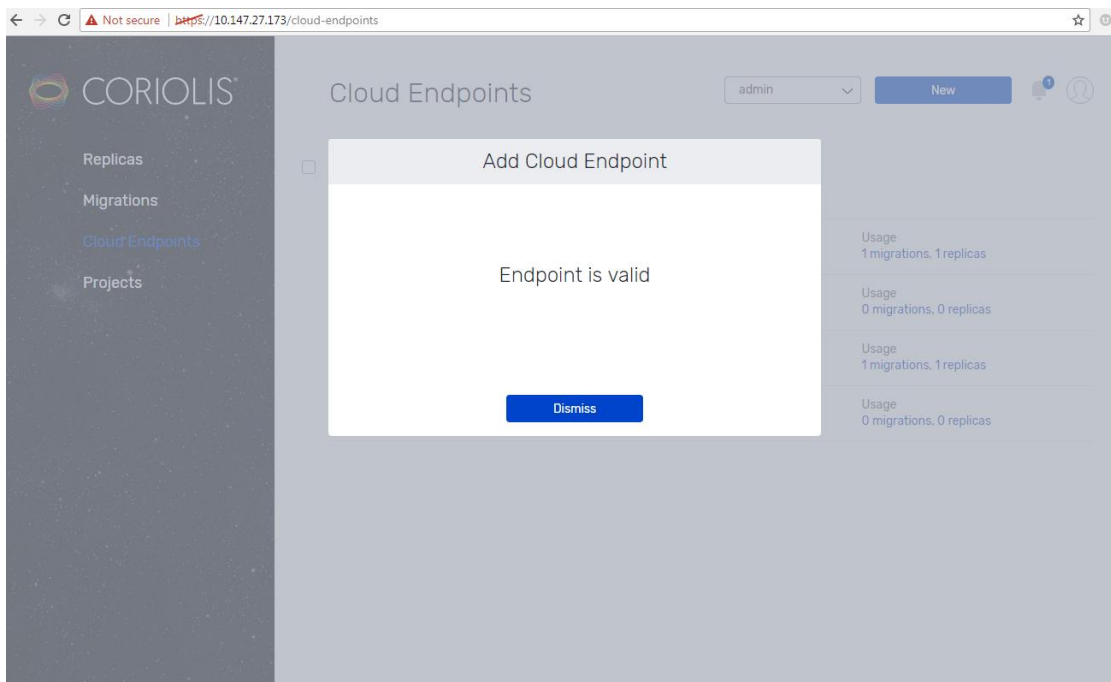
Not secure | https://10.147.27.173/cloud-endpoints

CORIOLIS

Replicas
Migrations
Cloud Endpoints
Projects

Cloud Endpoints

admin

New

1

Add Cloud Endpoint

Endpoint is valid

Dismiss

Usage
1 migrations, 1 replicas

Usage
0 migrations, 0 replicas

Usage
1 migrations, 1 replicas

Usage
0 migrations, 0 replicas